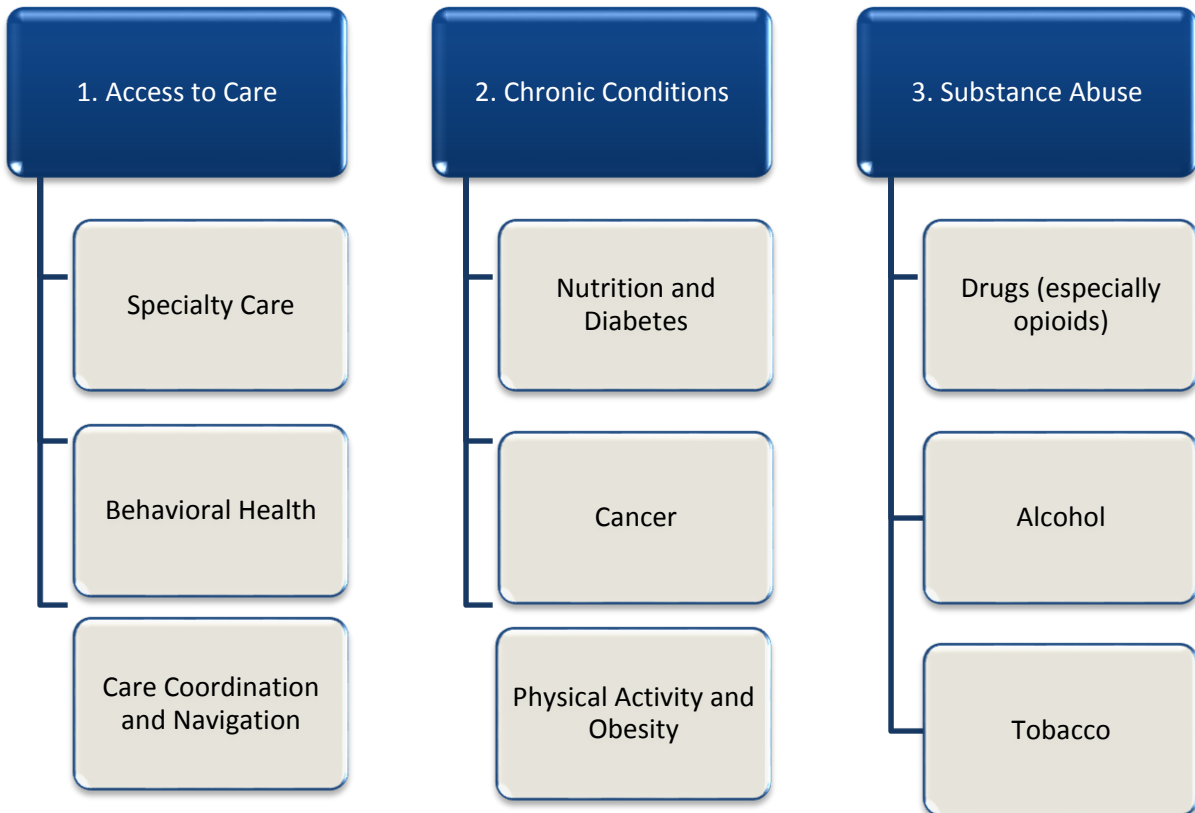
1. Access to Care

Specialty Care

Behavioral Health

Care Coordination and Navigation

2. Chronic Conditions

Nutrition and Diabetes

Cancer

Physical Activity and Obesity

3. Substance Abuse

Drugs (especially opioids)

Alcohol

Tobacco